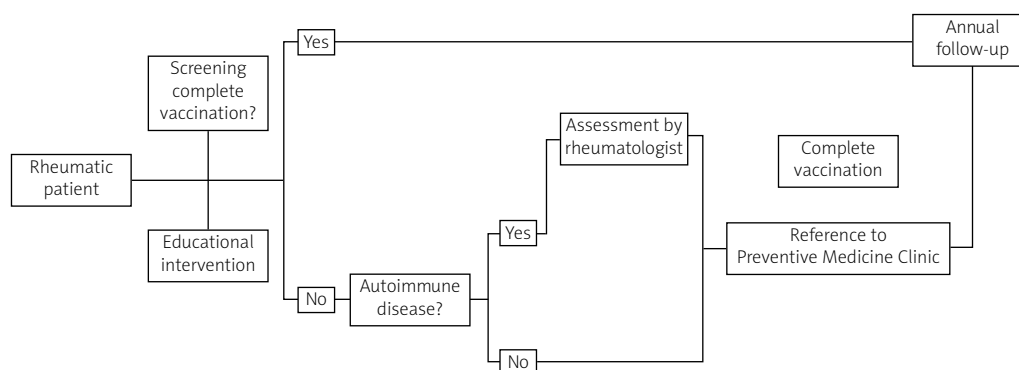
Rheumatic patient

Screening complete vaccination?

Educational intervention

Yes

No

Annual follow-up

Autoimmune disease?

Yes

No

Assessment by rheumatologist

Complete vaccination

Reference to Preventive Medicine Clinic